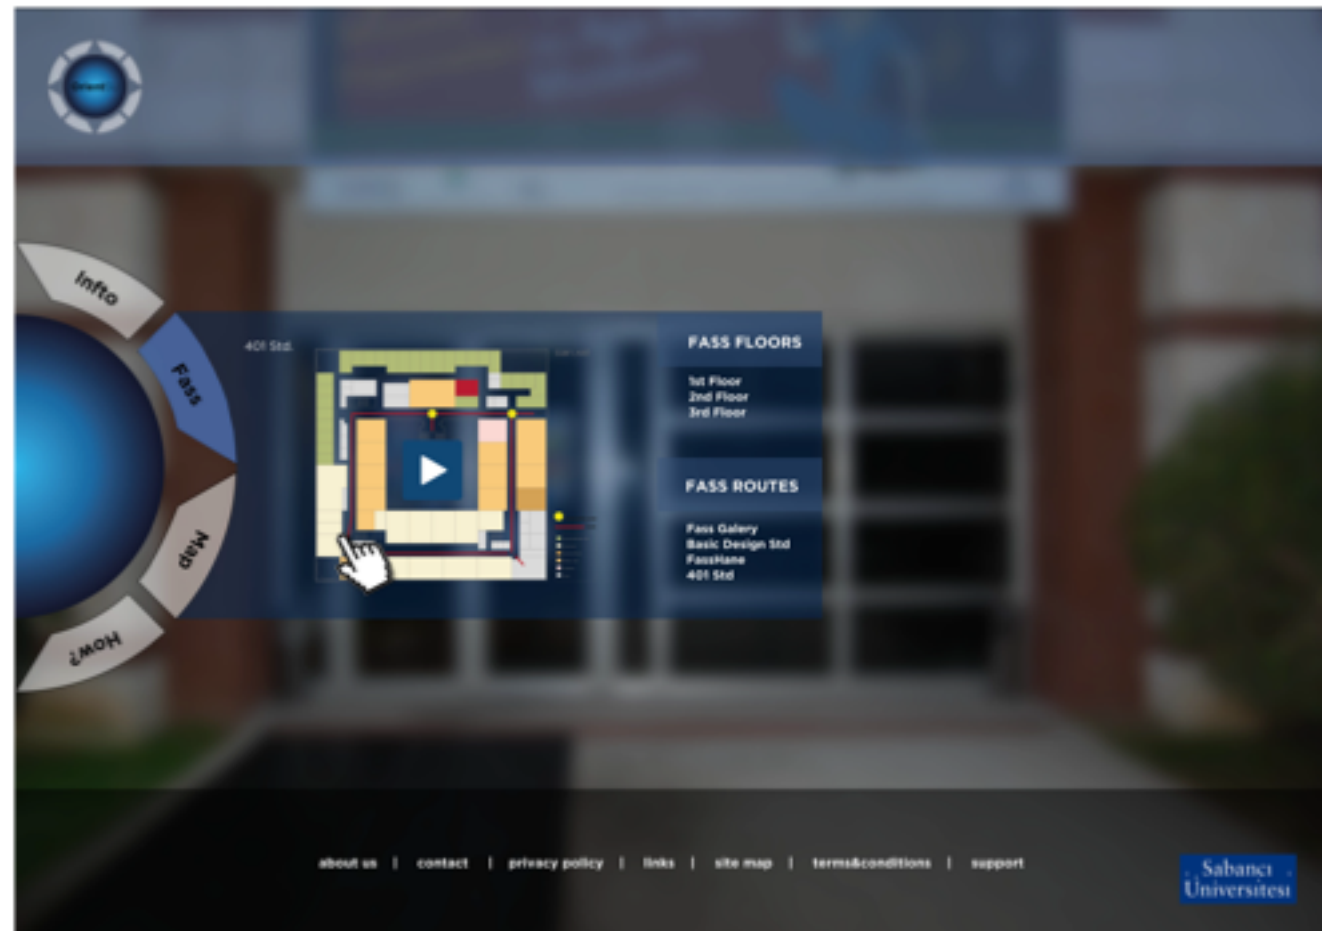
Infto

Fass

Map

How?

401 Std.

FASS FLOORS

1st Floor
2nd Floor
3rd Floor

FASS ROUTES

Fass Galery
Basic Design Std
FassHane
401 Std

about us | contact | privacy policy | links | site map | terms&conditions | support

Sabancı Üniversitesi